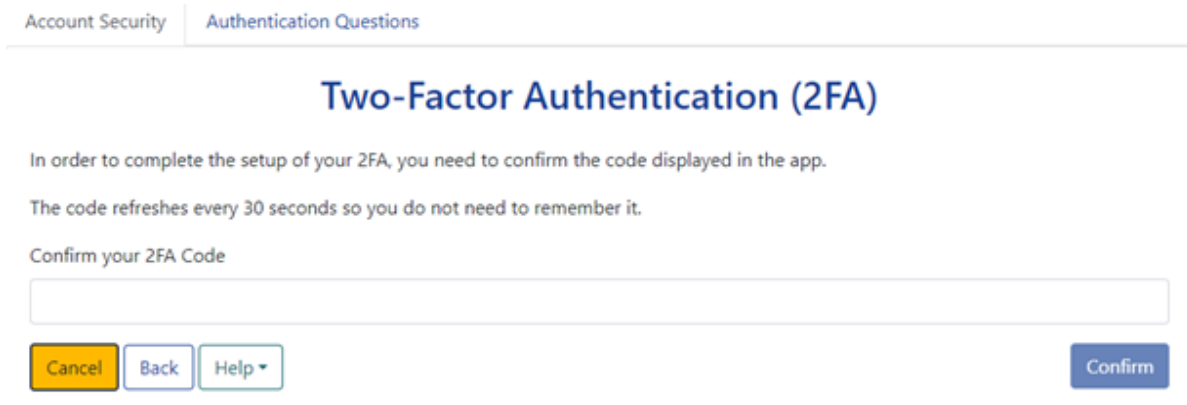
Account Security | Authentication Questions

Two-Factor Authentication (2FA)

In order to complete the setup of your 2FA, you need to confirm the code displayed in the app.

The code refreshes every 30 seconds so you do not need to remember it.

Confirm your 2FA Code

Cancel Back Help Confirm